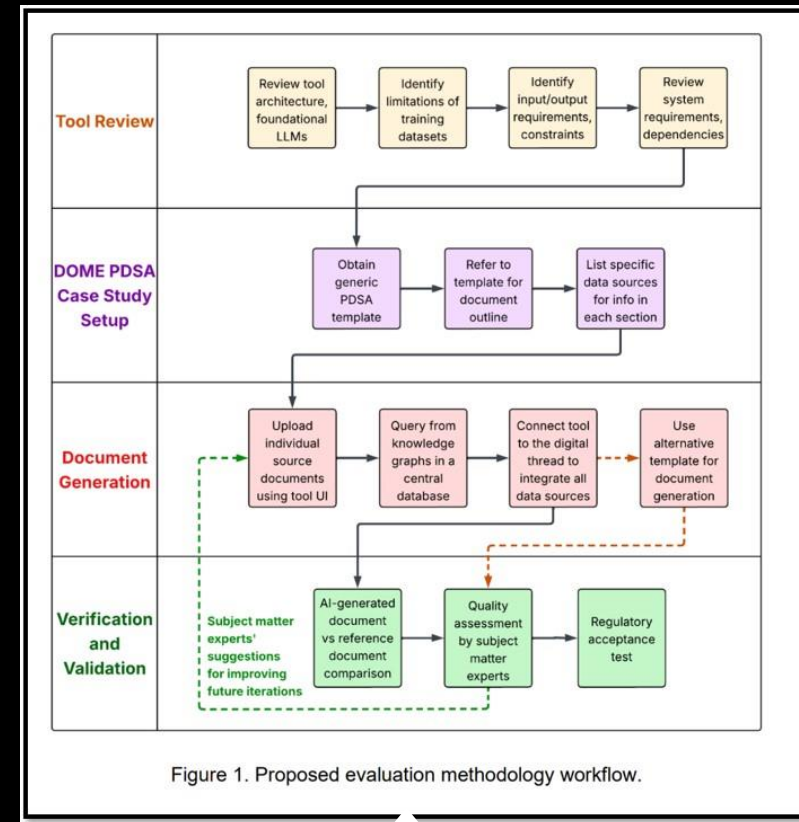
Tool Review

Review tool architecture, foundational LLMs

Identify limitations of training datasets

Identify input/output requirements, constraints

Review system requirements, dependencies

DOME PDSA Case Study Setup

Obtain generic PDSA template

Refer to template for document outline

List specific data sources for info in each section

Document Generation

Upload individual source documents using tool UI

Query from knowledge graphs in a central database

Connect tool to the digital thread to integrate all data sources

Use alternative template for document generation

Verification and Validation

Subject matter experts' suggestions for improving future iterations

AI-generated document vs reference document comparison

Quality assessment by subject matter experts

Regulatory acceptance test

Figure 1. Proposed evaluation methodology workflow.